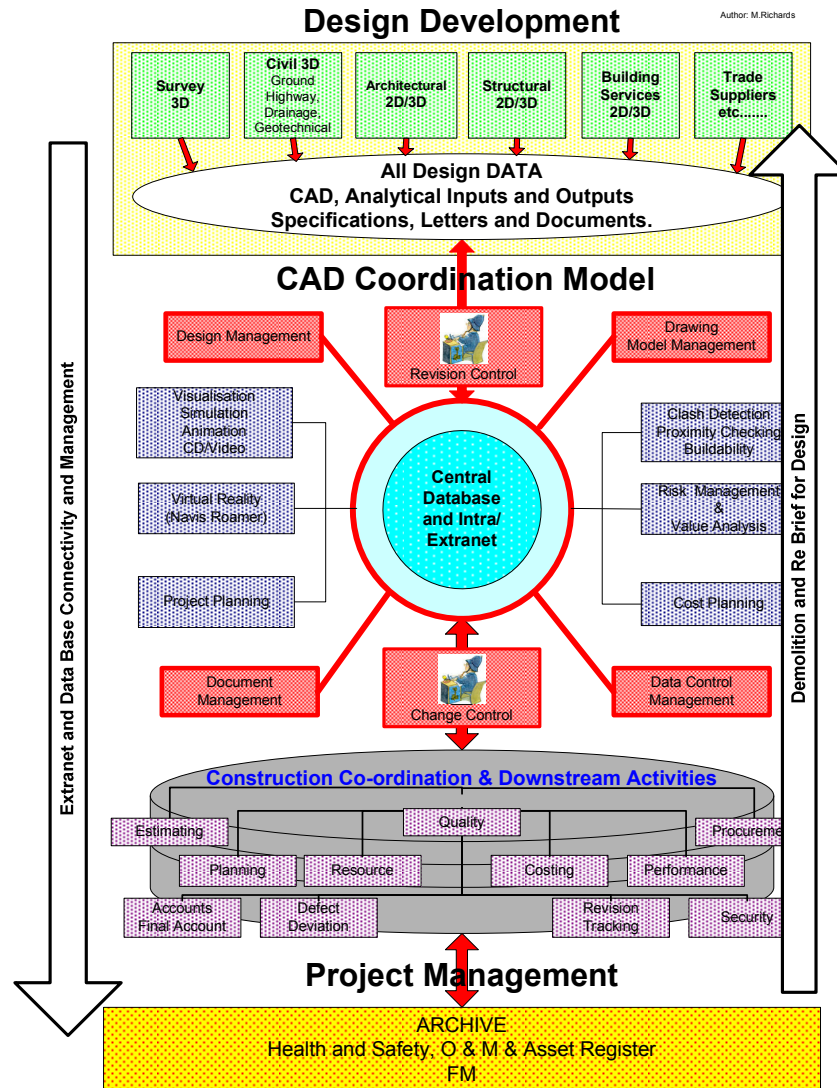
Design Development

Author: M.Richards

Survey 3D

Civil 3D Ground Highway, Drainage, Geotechnical

Architectural 2D/3D

Structural 2D/3D

Building Services 2D/3D

Trade Suppliers etc.......

All Design DATA
CAD, Analytical Inputs and Outputs
Specifications, Letters and Documents.

CAD Coordination Model

Extranet and Data Base Connectivity and Management

Demolition and Re Brief for Design

Design Management

Revision Control

Drawing Model Management

Visualisation Simulation Animation CD/Video

Virtual Reality (Navis Roamer)

Project Planning

Central Database and Intra/ Extranet

Clash Detection Proximity Checking Buildability

Risk Management & Value Analysis

Cost Planning

Document Management

Change Control

Data Control Management

Construction Co-ordination & Downstream Activities

Estimating

Quality

Procureme

Planning

Resource

Costing

Performance

Accounts Final Account

Defect Deviation

Revision Tracking

Security

Project Management

ARCHIVE
Health and Safety, O & M & Asset Register
FM